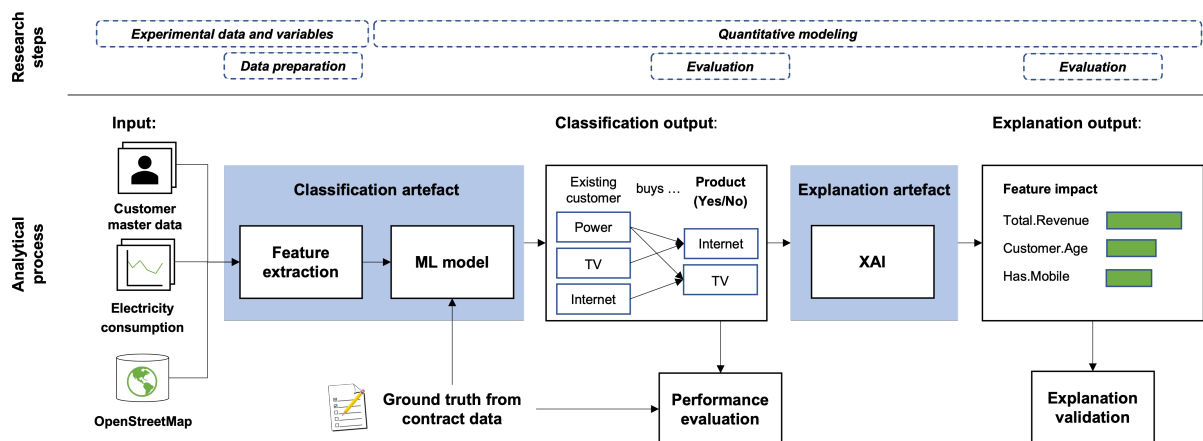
Research steps

Experimental data and variables

Quantitative modeling

Data preparation

Evaluation

Evaluation

Analytical process

Input:

Customer master data

Electricity consumption

OpenStreetMap

Classification artefact

Feature extraction

ML model

Ground truth from contract data

Classification output:

Existing customer

buys …

Product (Yes/No)

Power

TV

Internet

Internet

TV

Performance evaluation

Explanation artefact

XAI

Explanation output:

Feature impact

Total.Revenue

Customer.Age

Has.Mobile

Explanation validation